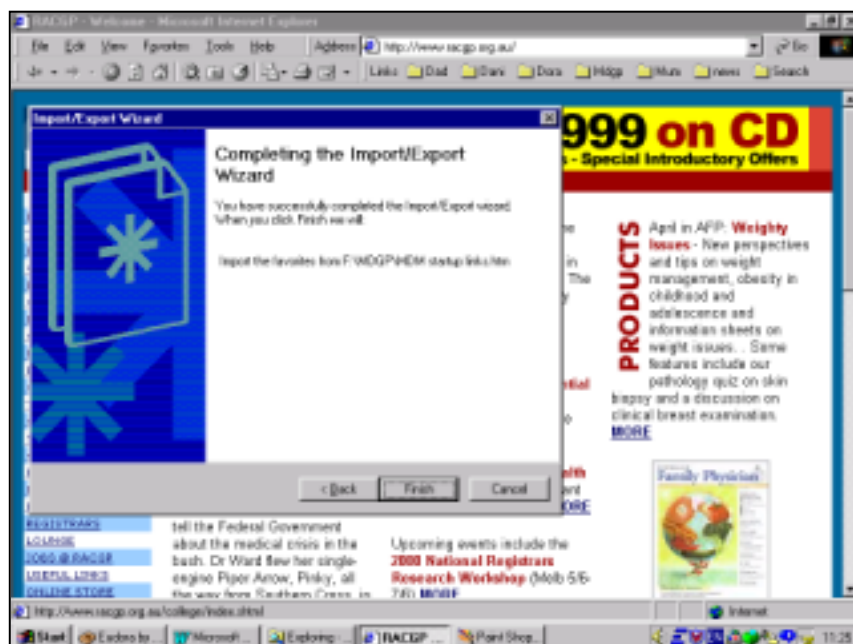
RACGP - Welcome - Microsoft Internet Explorer

File Edit View Favorites Tools Help

Address http://www.racgp.org.au/

Go

Links Dad Dani Dora Hidge Mum news Search

Import/Export Wizard

Completing the Import/Export Wizard

You have successfully completed the Import/Export wizard. When you click Finish we will:

Import the favorites from F:\WDGP\HDM startup links.htm

< Back

Finish

Cancel

999 on CD

s - Special Introductory Offers

PRODUCTS

April in AFP: Weighty Issues - New perspectives and tips on weight management, obesity in childhood and adolescence and information sheets on weight issues. . Some features include our pathology quiz on skin biopsy and a discussion on clinical breast examination. MORE

Family Physician

REGISTRARS

LOUNGE

JOBS @ RACGP

USEFUL LINKS

ONLINE STORE

tell the Federal Government about the medical crisis in the bush. Dr Ward flew her single-engine Piper Arrow, Pinky, all the way from Southern Cross, in

Upcoming events include the 2000 National Registrars Research Workshop (Melb 5/6-7/6) MORE

http://www.racgp.org.au/college/index.shtml

Internet

Start

Eudora by...

Microsoft ...

Exploring - ...

RACGP ...

Paint Shop...

11:35